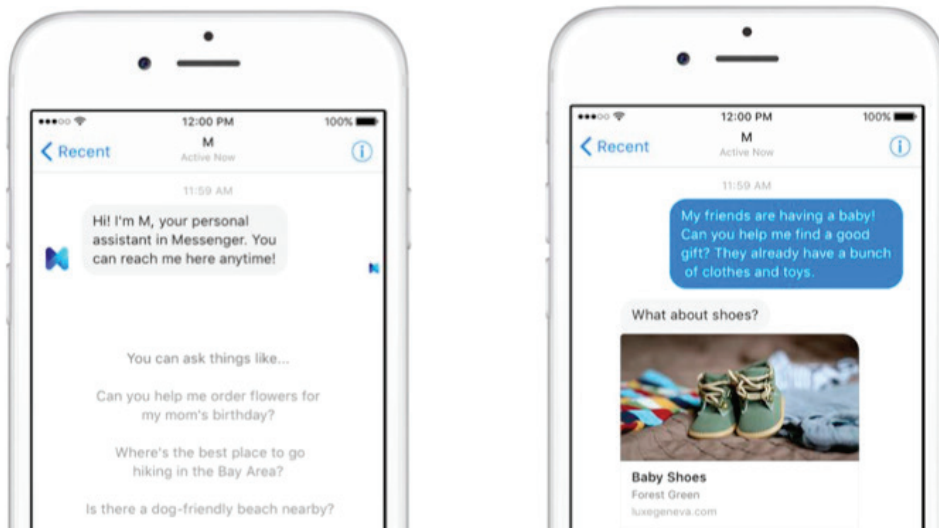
12:00 PM
100%
Recent
M
Active Now
11:59 AM
Hi! I'm M, your personal assistant in Messenger. You can reach me here anytime!

You can ask things like...

Can you help me order flowers for my mom's birthday?

Where's the best place to go hiking in the Bay Area?

Is there a dog-friendly beach nearby?

12:00 PM
100%
Recent
M
Active Now
11:59 AM
My friends are having a baby! Can you help me find a good gift? They already have a bunch of clothes and toys.

What about shoes?

Baby Shoes
Forest Green
luxegeneva.com